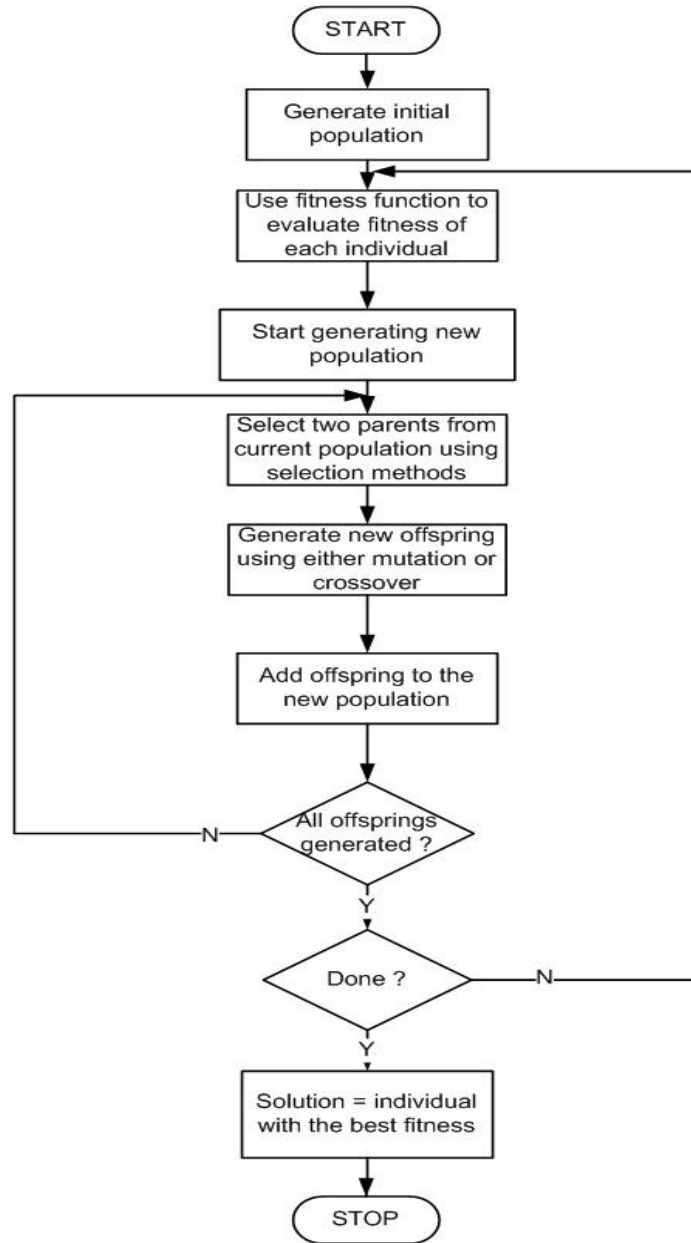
START

Generate initial population

Use fitness function to evaluate fitness of each individual

Start generating new population

Select two parents from current population using selection methods

Generate new offspring using either mutation or crossover

Add offspring to the new population

All offsprings generated ?

N

Y

Done ?

N

Y

Solution = individual with the best fitness

STOP